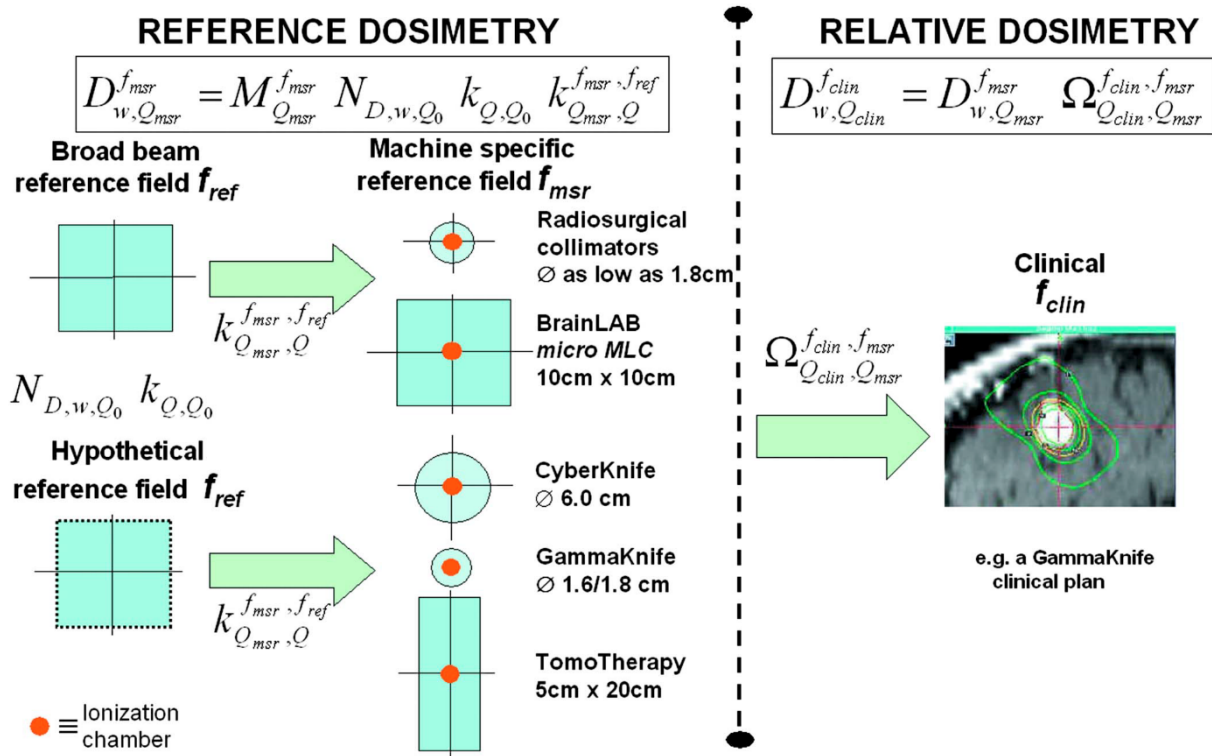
REFERENCE DOSIMETRY

$D_{w,Q_{msr}}^{f_{msr}} = M_{Q_{msr}}^{f_{msr}} \ N_{D,w,Q_0} \ k_{Q,Q_0} \ k_{Q_{msr},Q}^{f_{msr},f_{ref}}$

Broad beam reference field $f_{ref}$

Machine specific reference field $f_{msr}$

Radiosurgical collimators ∅ as low as 1.8cm

$k_{Q_{msr},Q}^{f_{msr},f_{ref}}$

BrainLAB *micro MLC* 10cm x 10cm

$N_{D,w,Q_0} \ k_{Q,Q_0}$

Hypothetical reference field $f_{ref}$

CyberKnife ∅ 6.0 cm

GammaKnife ∅ 1.6/1.8 cm

$k_{Q_{msr},Q}^{f_{msr},f_{ref}}$

TomoTherapy 5cm x 20cm

≡ Ionization chamber

RELATIVE DOSIMETRY

$D_{w,Q_{clin}}^{f_{clin}} = D_{w,Q_{msr}}^{f_{msr}} \ \Omega_{Q_{clin},Q_{msr}}^{f_{clin},f_{msr}}$

Clinical $f_{clin}$

$\Omega_{Q_{clin},Q_{msr}}^{f_{clin},f_{msr}}$

e.g. a GammaKnife clinical plan